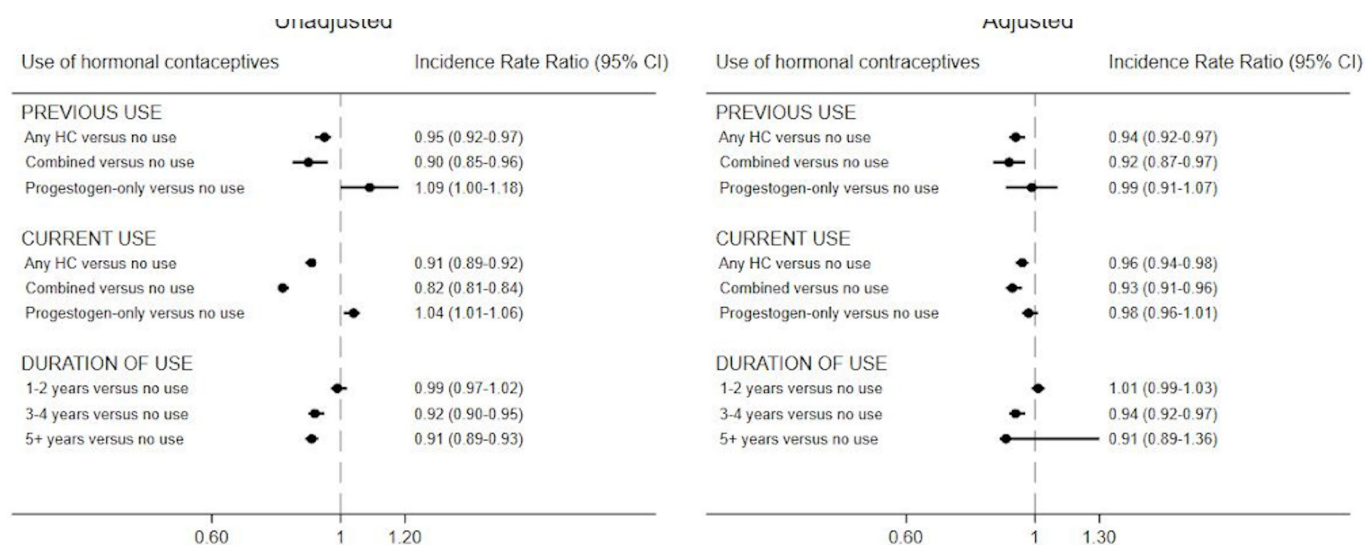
Unadjusted

| Use of hormonal contaceptives | Incidence Rate Ratio (95% CI) |
|---|---|
| PREVIOUS USE | |
| Any HC versus no use | 0.95 (0.92-0.97) |
| Combined versus no use | 0.90 (0.85-0.96) |
| Progestogen-only versus no use | 1.09 (1.00-1.18) |
| CURRENT USE | |
| Any HC versus no use | 0.91 (0.89-0.92) |
| Combined versus no use | 0.82 (0.81-0.84) |
| Progestogen-only versus no use | 1.04 (1.01-1.06) |
| DURATION OF USE | |
| 1-2 years versus no use | 0.99 (0.97-1.02) |
| 3-4 years versus no use | 0.92 (0.90-0.95) |
| 5+ years versus no use | 0.91 (0.89-0.93) |

0.60 1 1.20

Adjusted

| Use of hormonal contraceptives | Incidence Rate Ratio (95% CI) |
|---|---|
| PREVIOUS USE | |
| Any HC versus no use | 0.94 (0.92-0.97) |
| Combined versus no use | 0.92 (0.87-0.97) |
| Progestogen-only versus no use | 0.99 (0.91-1.07) |
| CURRENT USE | |
| Any HC versus no use | 0.96 (0.94-0.98) |
| Combined versus no use | 0.93 (0.91-0.96) |
| Progestogen-only versus no use | 0.98 (0.96-1.01) |
| DURATION OF USE | |
| 1-2 years versus no use | 1.01 (0.99-1.03) |
| 3-4 years versus no use | 0.94 (0.92-0.97) |
| 5+ years versus no use | 0.91 (0.89-1.36) |

0.60 1 1.30